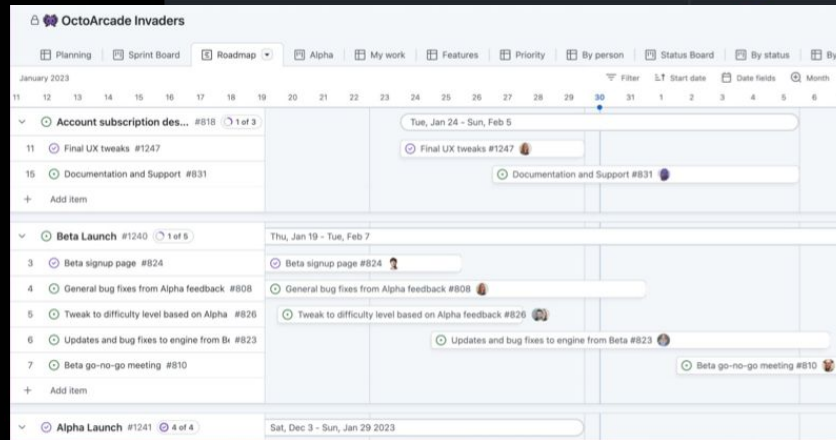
OctoArcade Invaders

Planning | Sprint Board | Roadmap | Alpha | My work | Features | Priority | By person | Status Board | By status | By

January 2023

Filter | Start date | Date fields | Month

11 12 13 14 15 16 17 18 19 20 21 22 23 24 25 26 27 28 29 30 31 1 2 3 4 5 6

Account subscription des... #818 1 of 3 | Tue, Jan 24 - Sun, Feb 5

11 Final UX tweaks #1247 | Final UX tweaks #1247

15 Documentation and Support #831 | Documentation and Support #831

+ Add item

Beta Launch #1240 1 of 5 | Thu, Jan 19 - Tue, Feb 7

3 Beta signup page #824 | Beta signup page #824

4 General bug fixes from Alpha feedback #808 | General bug fixes from Alpha feedback #808

5 Tweak to difficulty level based on Alpha #826 | Tweak to difficulty level based on Alpha feedback #826

6 Updates and bug fixes to engine from Be #823 | Updates and bug fixes to engine from Beta #823

7 Beta go-no-go meeting #810 | Beta go-no-go meeting #810

+ Add item

Alpha Launch #1241 4 of 4 | Sat, Dec 3 - Sun, Jan 29 2023